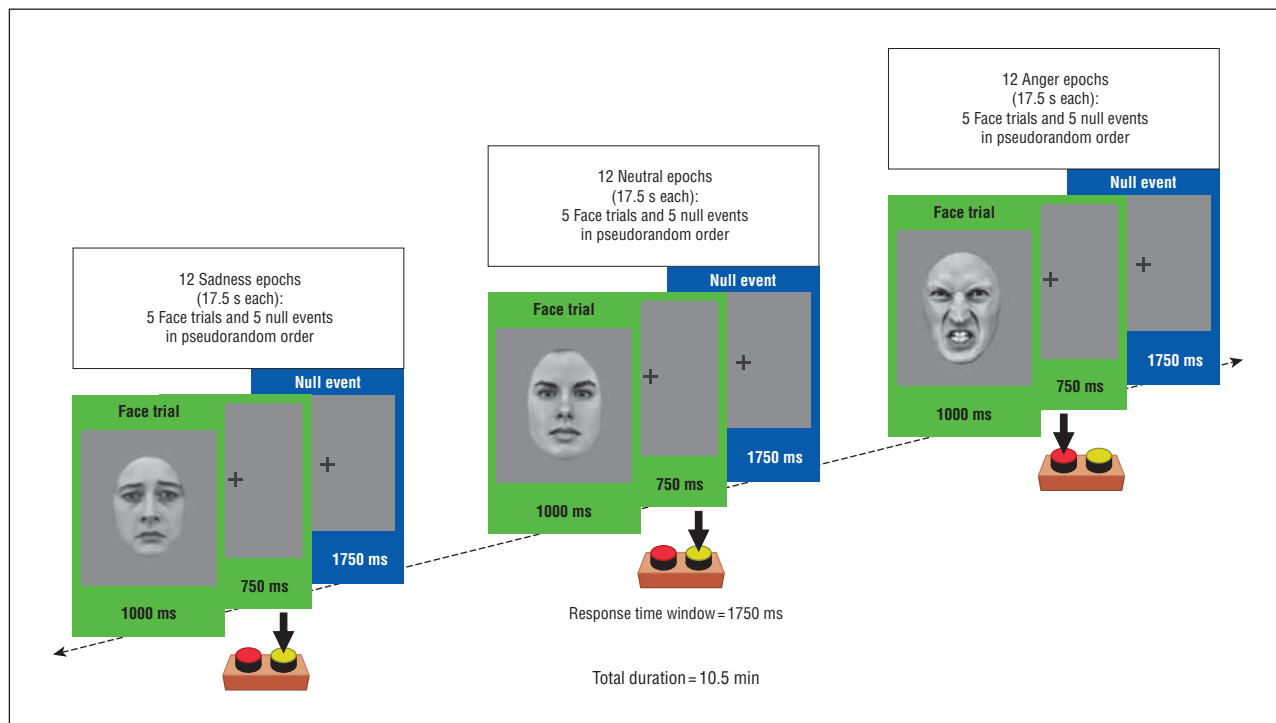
12 Sadness epochs
(17.5 s each):
5 Face trials and 5 null events
in pseudorandom order

Null event

Face trial

+

+

750 ms

1750 ms

1000 ms

12 Neutral epochs
(17.5 s each):
5 Face trials and 5 null events
in pseudorandom order

Null event

Face trial

+

+

750 ms

1750 ms

1000 ms

Response time window = 1750 ms

Total duration = 10.5 min

12 Anger epochs
(17.5 s each):
5 Face trials and 5 null events
in pseudorandom order

Null event

Face trial

+

+

750 ms

1750 ms

1000 ms